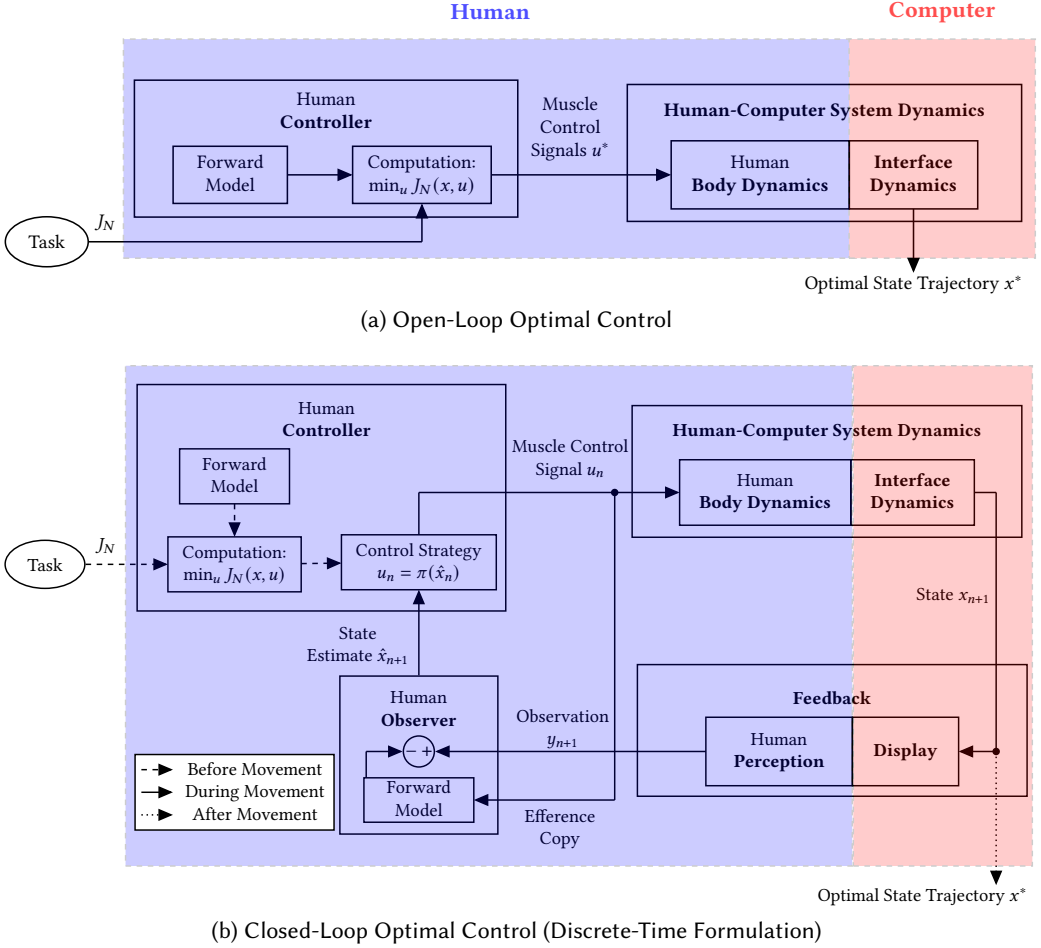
Human

Computer

Human
Controller

Forward Model

Computation: $\min_u J_N(x,u)$

Muscle Control Signals $u^*$

Human-Computer System Dynamics

Human Body Dynamics

Interface Dynamics

Task

$J_N$

Optimal State Trajectory $x^*$

(a) Open-Loop Optimal Control

Human
Controller

Forward Model

Computation: $\min_u J_N(x,u)$

Control Strategy $u_n = \pi(\hat{x}_n)$

Muscle Control Signal $u_n$

Human-Computer System Dynamics

Human Body Dynamics

Interface Dynamics

Task

$J_N$

State Estimate $\hat{x}_{n+1}$

State $x_{n+1}$

Human
Observer

$-$ $+$

Forward Model

Observation $y_{n+1}$

Efference Copy

Feedback

Human Perception

Display

Before Movement
During Movement
After Movement

Optimal State Trajectory $x^*$

(b) Closed-Loop Optimal Control (Discrete-Time Formulation)